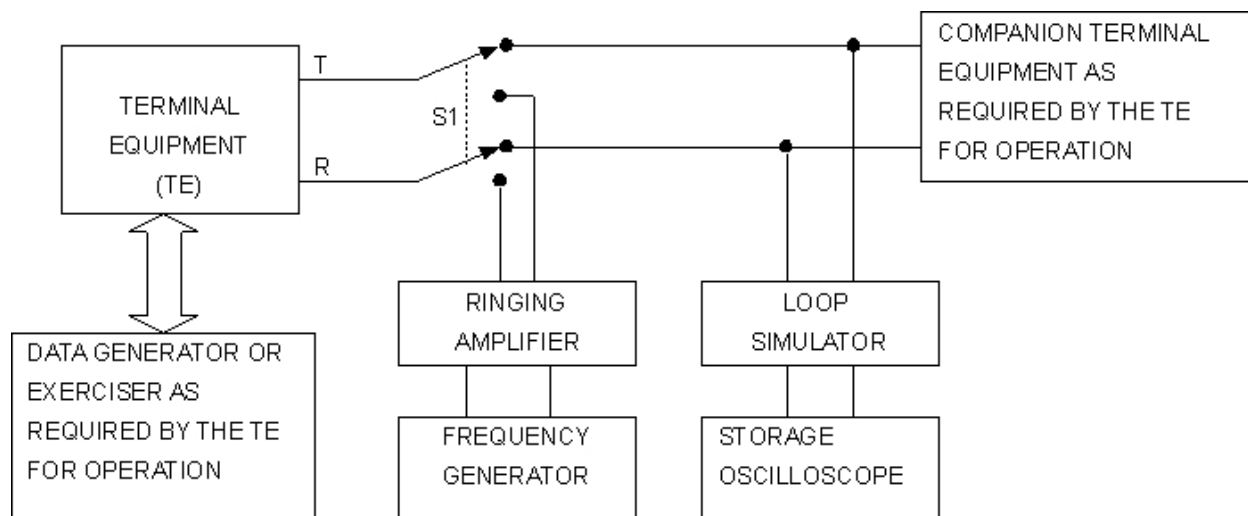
TERMINAL EQUIPMENT (TE)

T

R

S1

COMPANION TERMINAL EQUIPMENT AS REQUIRED BY THE TE FOR OPERATION

DATA GENERATOR OR EXERCISER AS REQUIRED BY THE TE FOR OPERATION

RINGING AMPLIFIER

FREQUENCY GENERATOR

LOOP SIMULATOR

STORAGE OSCILLOSCOPE